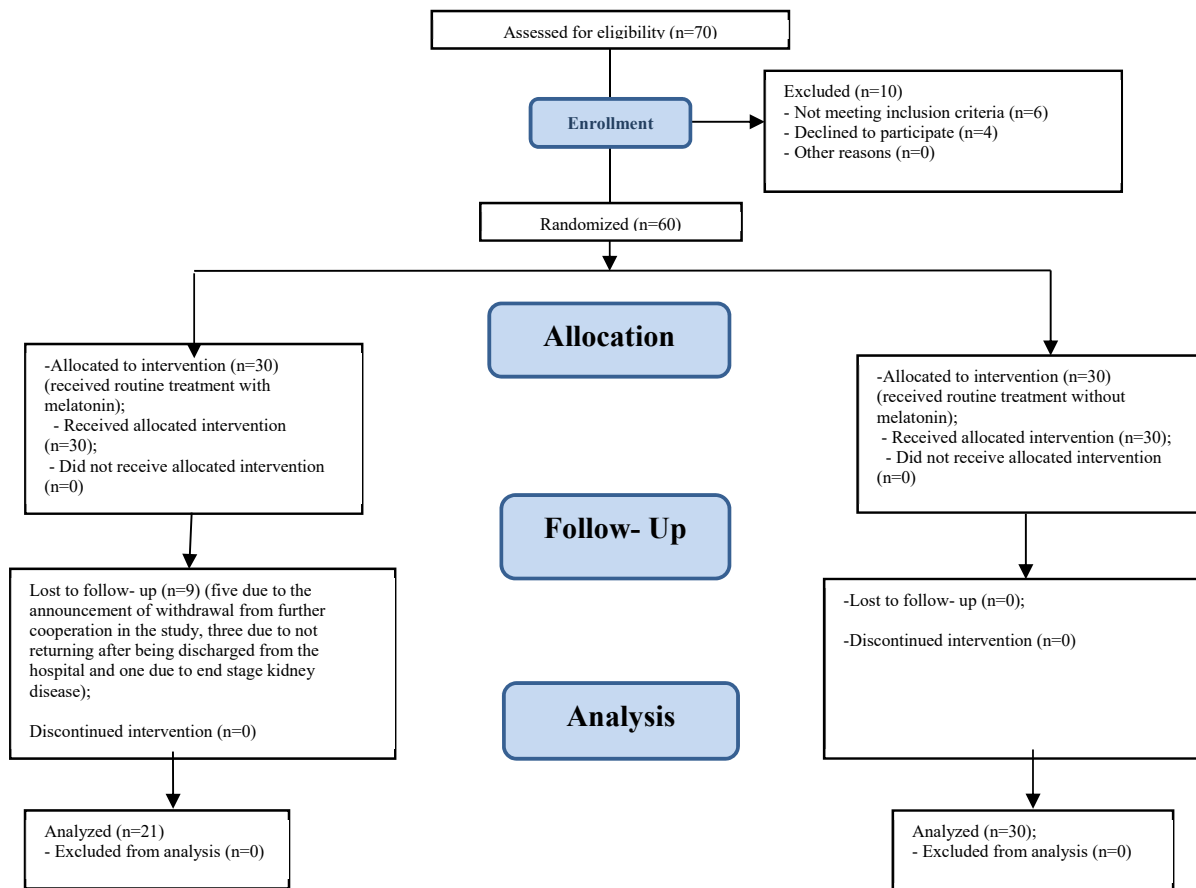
Assessed for eligibility (n=70)

Enrollment

Excluded (n=10)
- Not meeting inclusion criteria (n=6)
- Declined to participate (n=4)
- Other reasons (n=0)

Randomized (n=60)

Allocation

-Allocated to intervention (n=30) (received routine treatment with melatonin);
- Received allocated intervention (n=30);
- Did not receive allocated intervention (n=0)

-Allocated to intervention (n=30) (received routine treatment without melatonin);
- Received allocated intervention (n=30);
- Did not receive allocated intervention (n=0)

Follow- Up

Lost to follow- up (n=9) (five due to the announcement of withdrawal from further cooperation in the study, three due to not returning after being discharged from the hospital and one due to end stage kidney disease);

Discontinued intervention (n=0)

-Lost to follow- up (n=0);

-Discontinued intervention (n=0)

Analysis

Analyzed (n=21)
- Excluded from analysis (n=0)

Analyzed (n=30);
- Excluded from analysis (n=0)